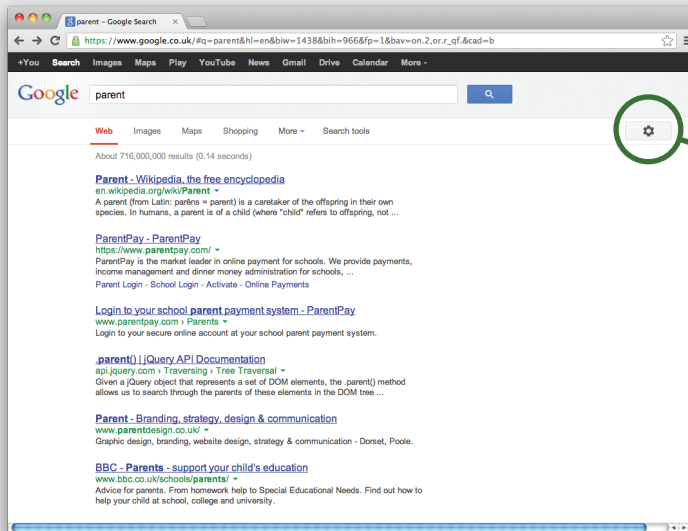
parent - Google Search

https://www.google.co.uk/#q=parent&hl=en&biw=1438&bih=966&fp=1&bav=on.2,or.r_qf.&cad=b

+You Search Images Maps Play YouTube News Gmail Drive Calendar More

Google

parent

Web Images Maps Shopping More Search tools

About 716,000,000 results (0.14 seconds)

Parent - Wikipedia, the free encyclopedia
en.wikipedia.org/wiki/Parent
A parent (from Latin: parēns = parent) is a caretaker of the offspring in their own species. In humans, a parent is of a child (where "child" refers to offspring, not ...

ParentPay - ParentPay
https://www.parentpay.com/
ParentPay is the market leader in online payment for schools. We provide payments, income management and dinner money administration for schools, ...
Parent Login - School Login - Activate - Online Payments

Login to your school parent payment system - ParentPay
www.parentpay.com › Parents
Login to your secure online account at your school parent payment system.

.parent() | jQuery API Documentation
api.jquery.com › Traversing › Tree Traversal
Given a jQuery object that represents a set of DOM elements, the .parent() method allows us to search through the parents of these elements in the DOM tree ...

Parent - Branding, strategy, design & communication
www.parentdesign.co.uk/
Graphic design, branding, website design, strategy & communication - Dorset, Poole.

BBC - Parents - support your child's education
www.bbc.co.uk/schools/parents/
Advice for parents. From homework help to Special Educational Needs. Find out how to help your child at school, college and university.